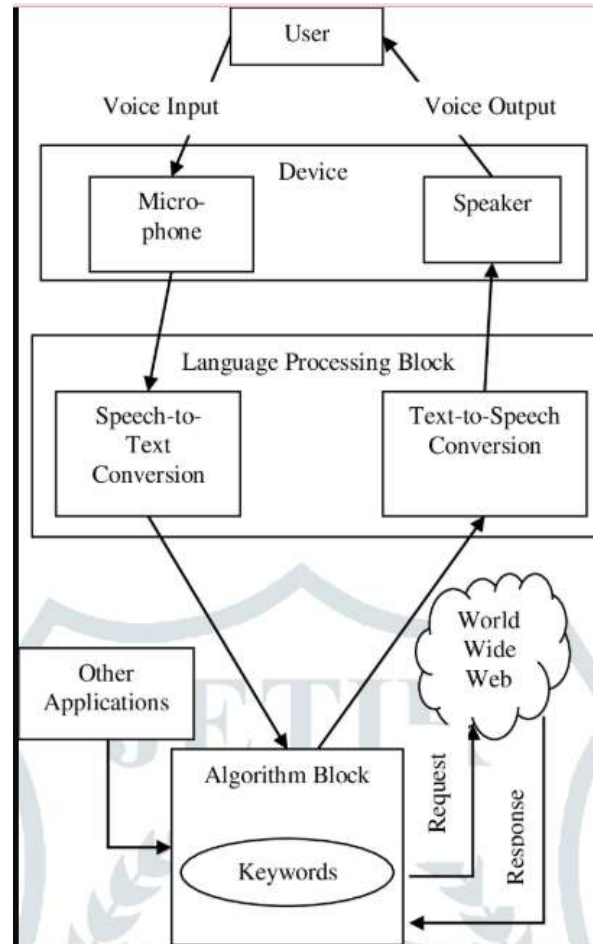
User

Voice Input

Voice Output

Device

Microphone

Speaker

Language Processing Block

Speech-to-Text Conversion

Text-to-Speech Conversion

World Wide Web

Other Applications

Algorithm Block

Request

Response

Keywords

JETIR